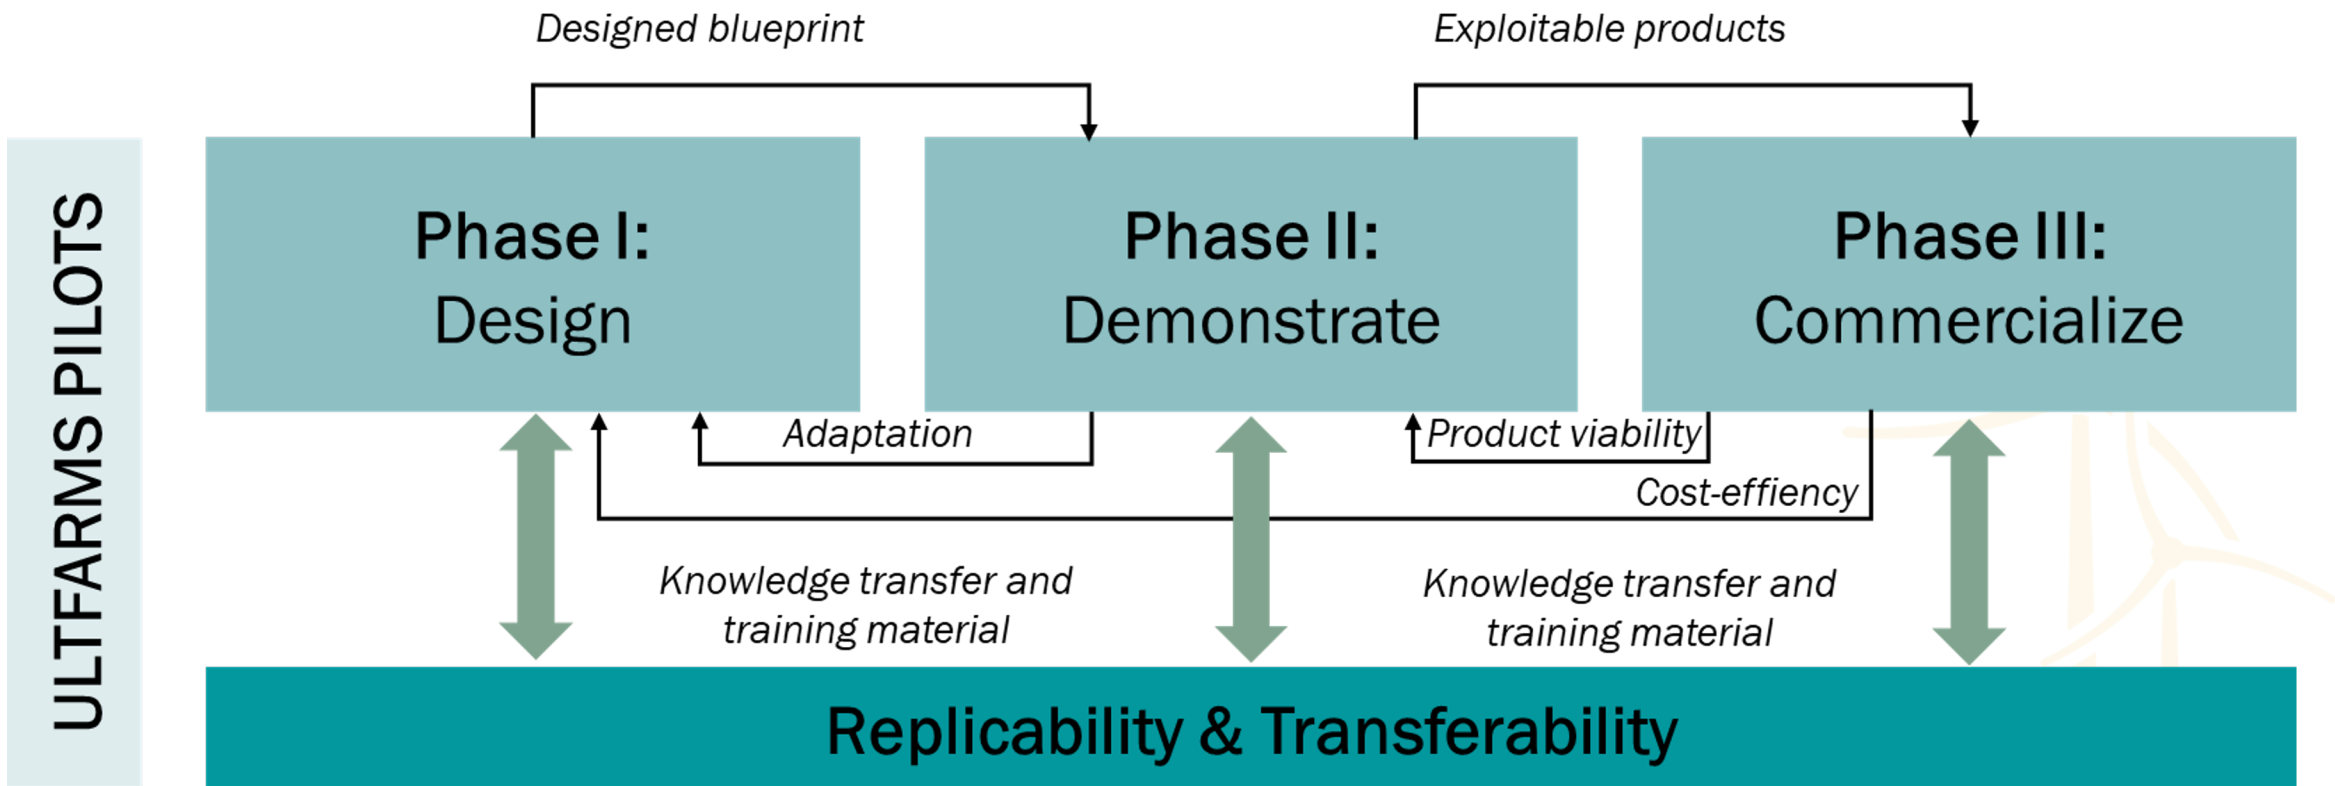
ULTFARMS PILOTS

Designed blueprint

Exploitable products

Phase I:
Design

Phase II:
Demonstrate

Phase III:
Commercialize

Adaptation

Product viability

Cost-effiency

Knowledge transfer and training material

Knowledge transfer and training material

Replicability & Transferability